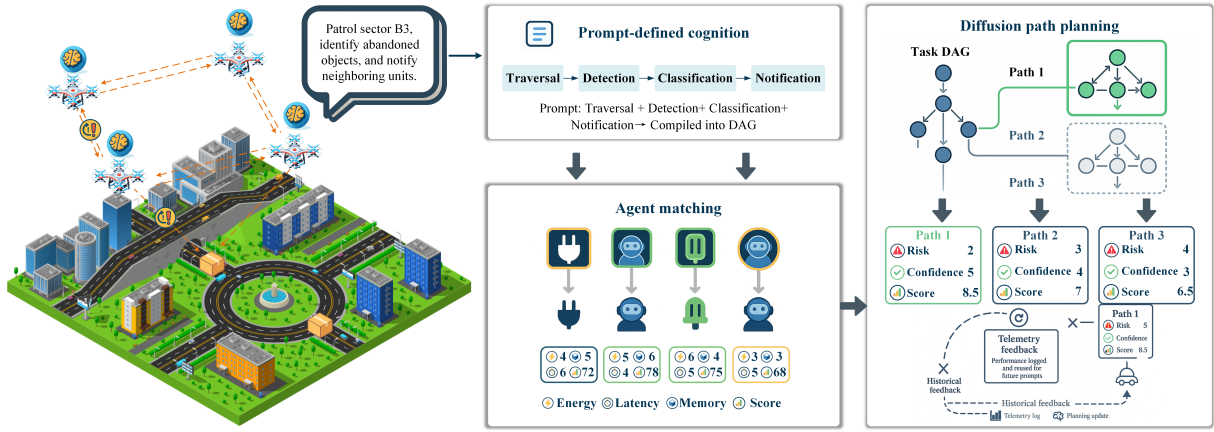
Patrol sector B3, identify abandoned objects, and notify neighboring units.

Prompt-defined cognition

Traversal → Detection → Classification → Notification

Prompt: Traversal + Detection+ Classification+ Notification→ Compiled into DAG

Agent matching

4 5
6 72

5 6
4 78

6 4
5 75

3 3
5 68

Energy Latency Memory Score

Diffusion path planning

Task DAG

Path 1

Path 2

Path 3

| Path 1 | |
|---|---|
| Risk | 2 |
| Confidence | 5 |
| Score | 8.5 |

| Path 2 | |
|---|---|
| Risk | 3 |
| Confidence | 4 |
| Score | 7 |

| Path 3 | |
|---|---|
| Risk | 4 |
| Confidence | 3 |
| Score | 6.5 |

Telemetry feedback
Performance logged and reused for future prompts

Path 1
Risk 5
Confidence
Score 8.5

Historical feedback

Historical feedback

Telemetry log Planning update